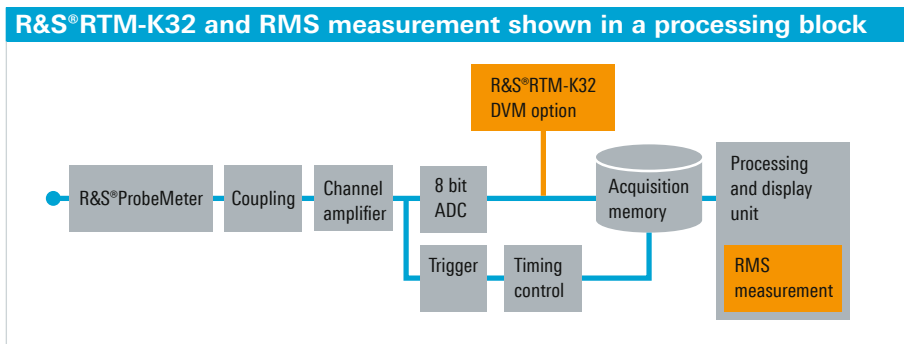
R&S®RTM-K32 and RMS measurement shown in a processing block

R&S®RTM-K32 DVM option

R&S®ProbeMeter

Coupling

Channel amplifier

8 bit ADC

Acquisition memory

Processing and display unit

Trigger

Timing control

RMS measurement